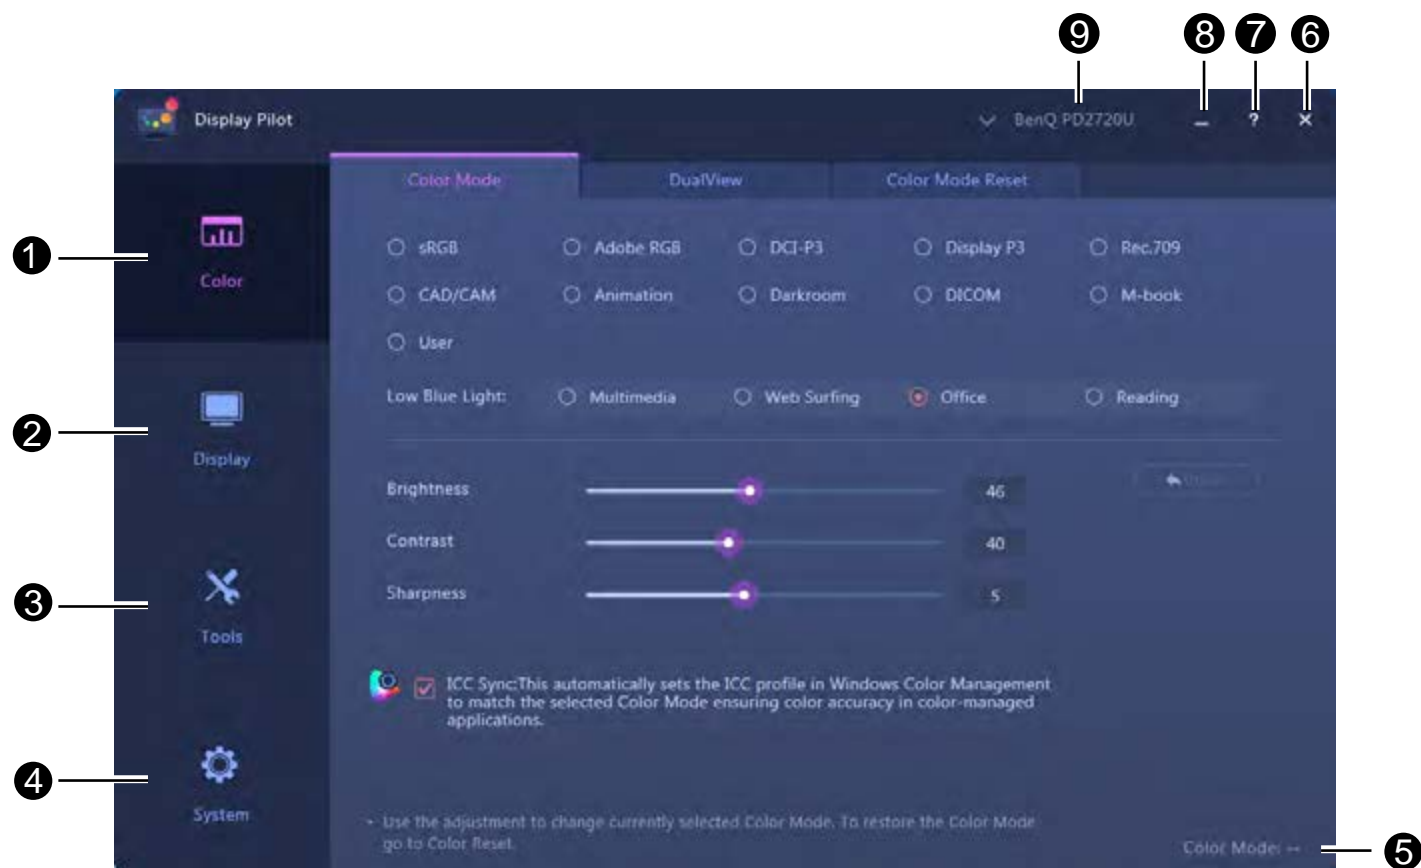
9 8 7 6

Display Pilot

BenQ PD2720U

— ? ×

Color Mode DualView Color Mode Reset

1 Color

2 Display

3 Tools

4 System

sRGB Adobe RGB DCI-P3 Display P3 Rec.709

CAD/CAM Animation Darkroom DICOM M-book

User

Low Blue Light: Multimedia Web Surfing Office Reading

Brightness 46

Contrast 40

Sharpness 5

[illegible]

ICC Sync:This automatically sets the ICC profile in Windows Color Management to match the selected Color Mode ensuring color accuracy in color-managed applications.

* Use the adjustment to change currently selected Color Mode. To restore the Color Mode go to Color Reset.

Color Mode: -- 5